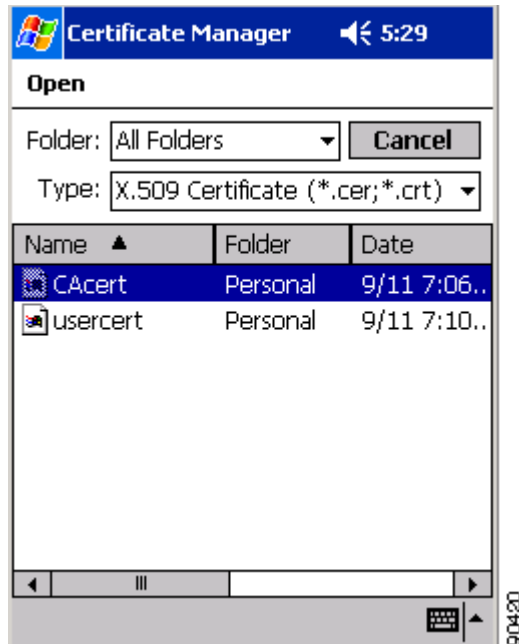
Certificate Manager 5:29

Open

Folder: All Folders Cancel

Type: X.509 Certificate (*.cer;*.crt)

| Name | Folder | Date |
|---|---|---|
| CAcert | Personal | 9/11 7:06.. |
| usercert | Personal | 9/11 7:10.. |

90420